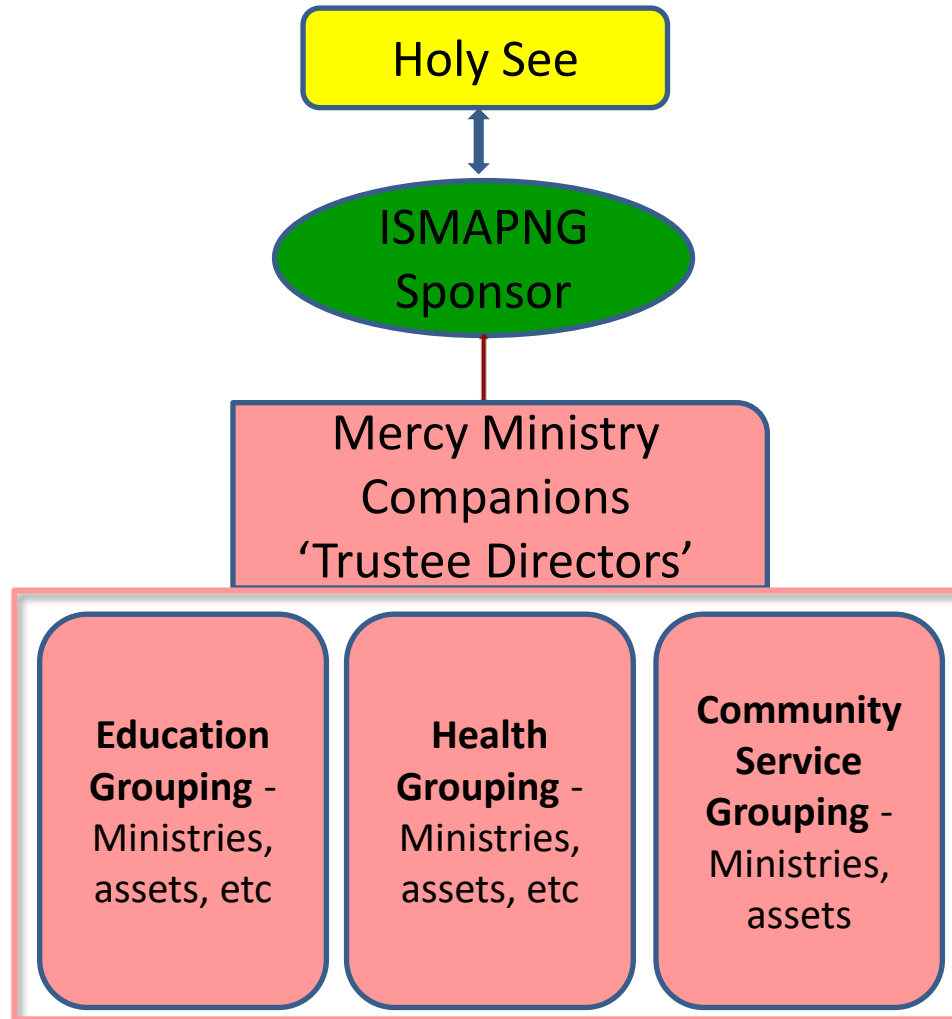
Holy See

ISMAPNG Sponsor

Mercy Ministry Companions 'Trustee Directors'

**Education Grouping** - Ministries, assets, etc

**Health Grouping** - Ministries, assets, etc

**Community Service Grouping** - Ministries, assets